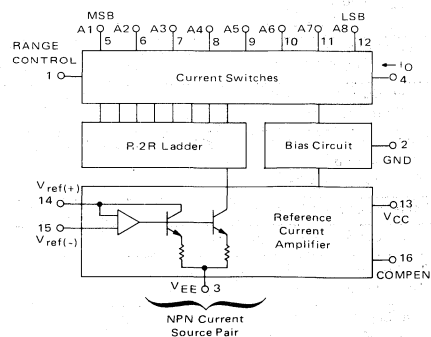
MSB
A1 A2 A3 A4 A5 A6 A7 A8
LSB
5 6 7 8 9 10 11 12

RANGE CONTROL
1

Current Switches

$I_O$
4

R, 2R Ladder

Bias Circuit

2
GND

$V_{ref(+)}$
14

15
$V_{ref(-)}$

Reference Current Amplifier

13
$V_{CC}$

16
COMPEN

$V_{EE}$ 3

NPN Current Source Pair